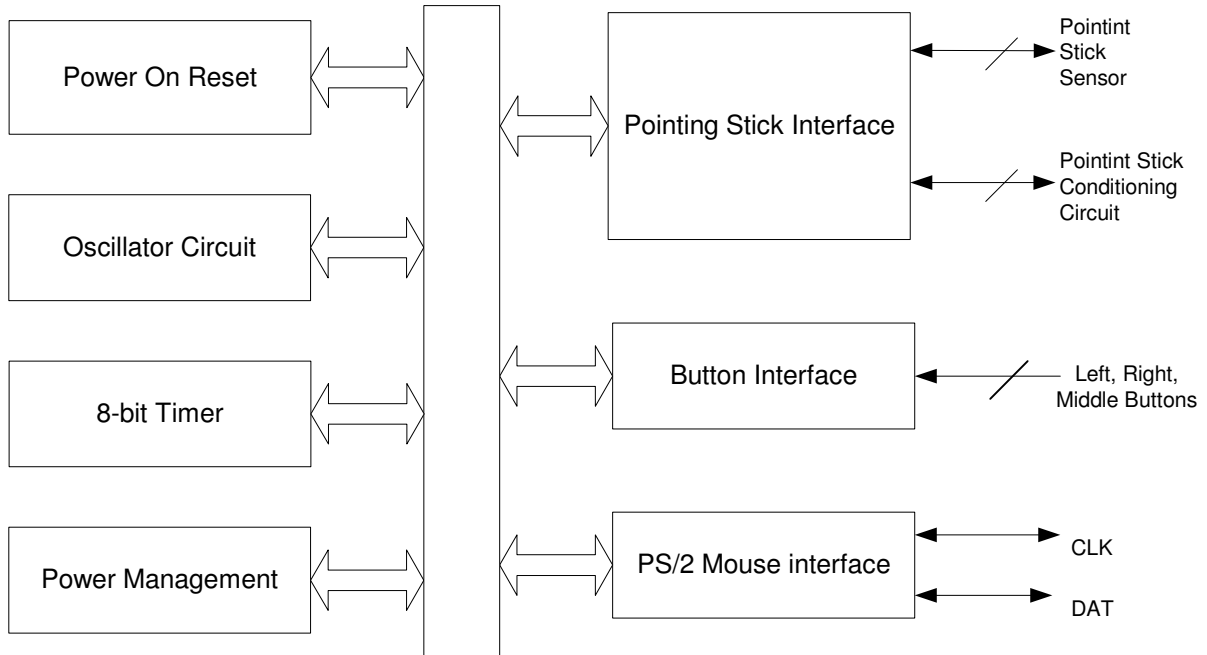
Power On Reset

Oscillator Circuit

8-bit Timer

Power Management

Pointing Stick Interface

Pointint Stick Sensor

Pointint Stick Conditioning Circuit

Button Interface

Left, Right, Middle Buttons

PS/2 Mouse interface

CLK

DAT